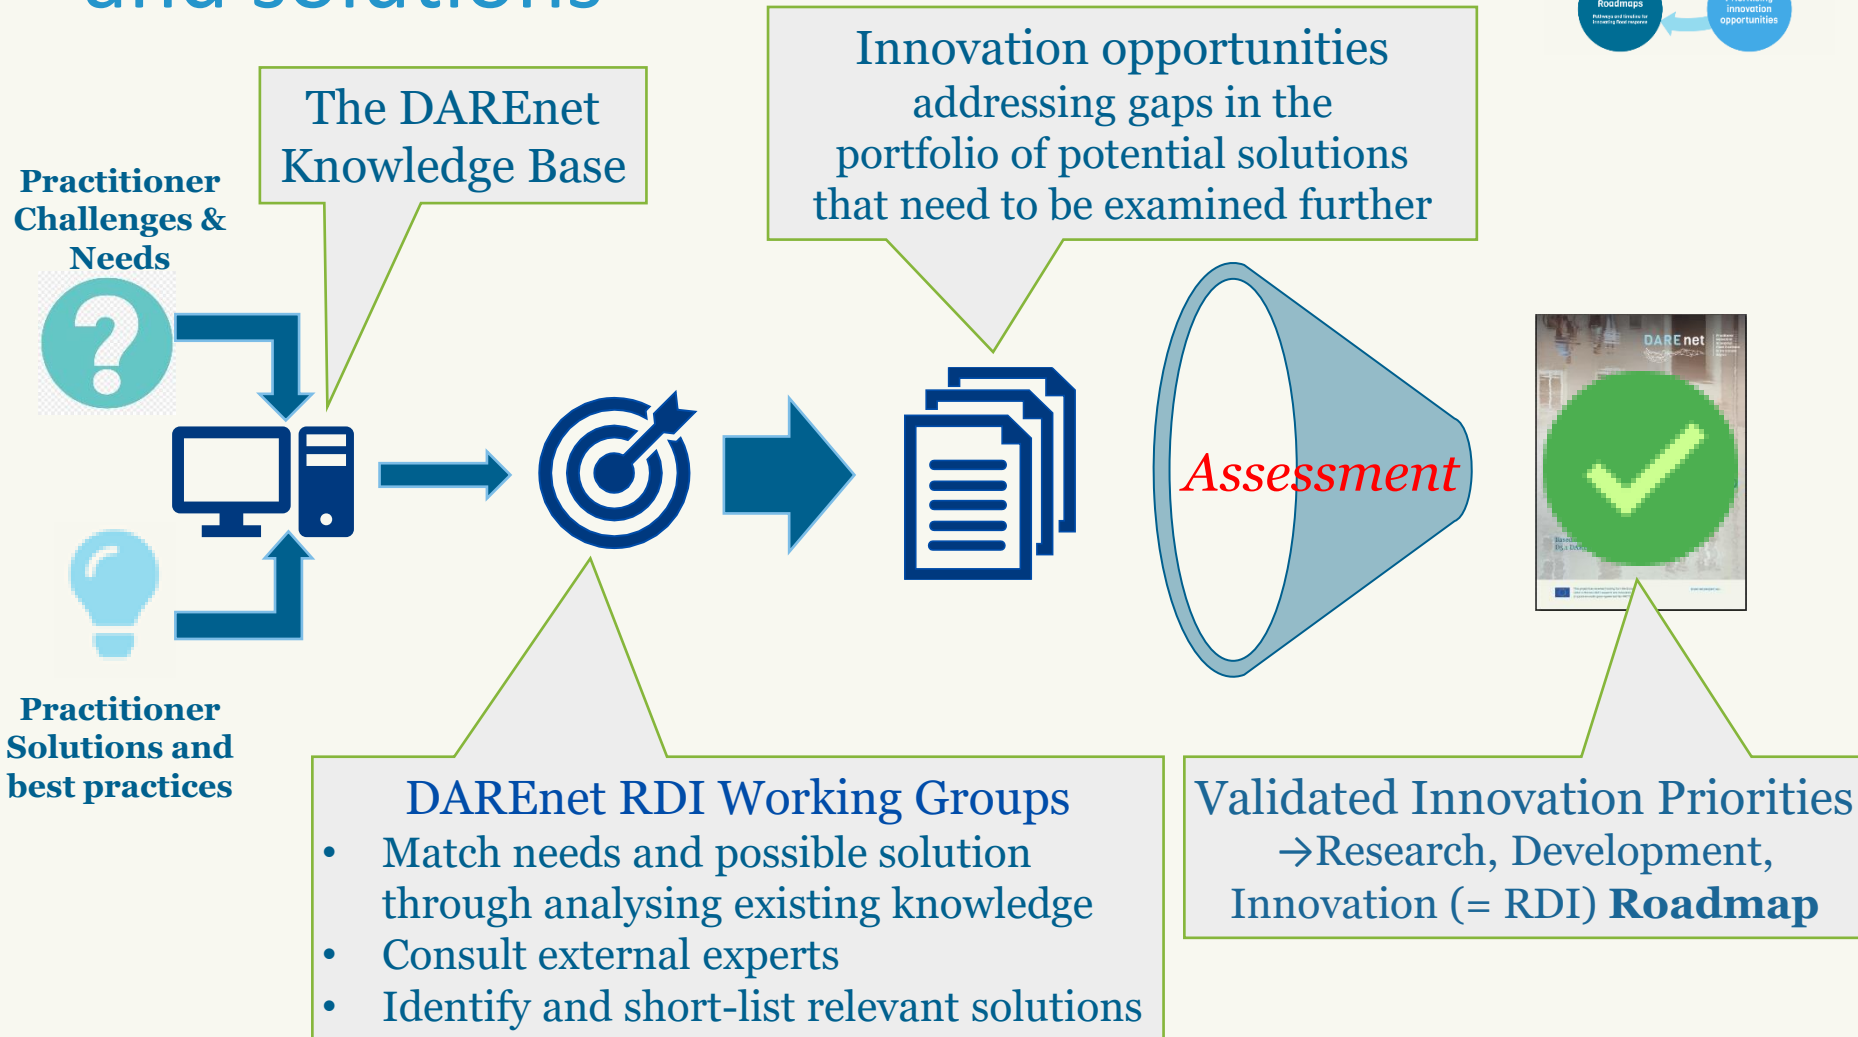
and solutions

Roadmaps

innovation opportunities

The DAREnet Knowledge Base

Innovation opportunities addressing gaps in the portfolio of potential solutions that need to be examined further

Practitioner Challenges & Needs

Assessment

DARE net

Practitioner Solutions and best practices

DAREnet RDI Working Groups
• Match needs and possible solution through analysing existing knowledge
• Consult external experts
• Identify and short-list relevant solutions

Validated Innovation Priorities →Research, Development, Innovation (= RDI) **Roadmap**